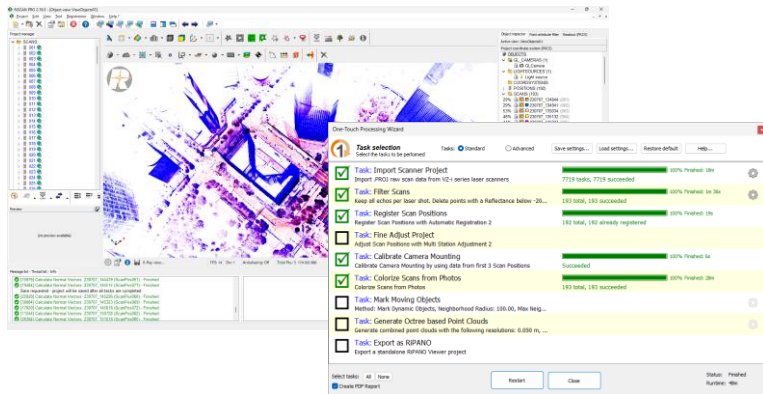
RiSCAN PRO 2.10.0 - [Object view ViewObject01]

File Edit View Tool Registration Window Help

Project manager

SCANS

Preview

Message list

One-Touch Processing Wizard

Task selection
Select the tasks to be performed

Tasks: Standard Advanced Save settings... Load settings... Restore default Help...

Task: Import Scanner Project
Import .PROJ raw scan data from VZ-i series laser scanners
7719 tasks, 7719 succeeded
100% Finished: 18m

Task: Filter Scans
Keep all echos per laser shot. Delete points with a Reflectance below -20...
193 total, 193 succeeded
100% Finished: 1m 36s

Task: Register Scan Positions
Register Scan Positions with Automatic Registration 2
192 total, 192 already registered
100% Finished: 19s

Task: Fine Adjust Project
Adjust Scan Positions with Multi Station Adjustment 2

Task: Calibrate Camera Mounting
Calibrate Camera Mounting by using data from first 3 Scan Positions
Succeeded
100% Finished: 6s

Task: Colorize Scans from Photos
Colorize Scans from Photos
193 total, 193 succeeded
100% Finished: 28m

Task: Mark Moving Objects
Method: Mark Dynamic Objects, Neighborhood Radius: 100.00, Max Neig...

Task: Generate Octree based Point Clouds
Generate combined point clouds with the following resolutions: 0.050 m, ...

Task: Export as RiPANO
Export a standalone RiPANO Viewer project

Select tasks: All None
Create PDF Report

Restart Close

Status: Finished
Runtime: 48m